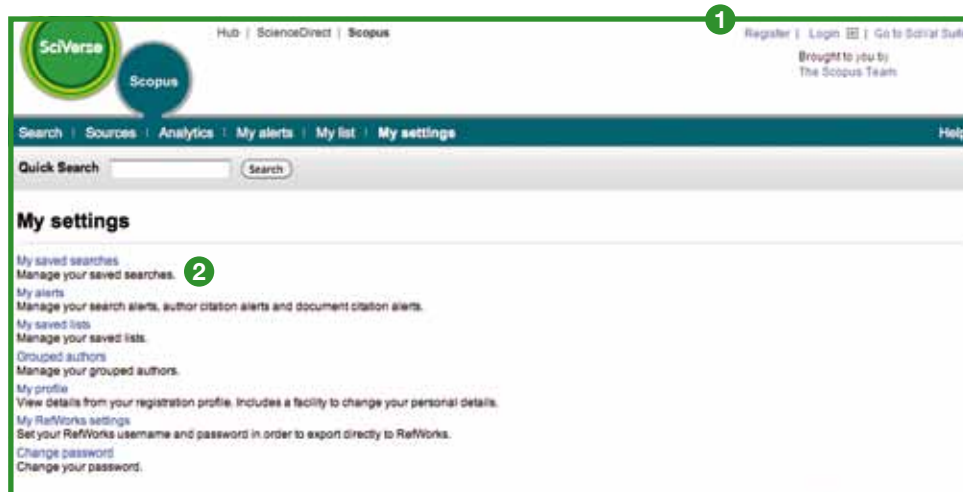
SciVerse

Scopus

Hub | ScienceDirect | Scopus

1

Register | Login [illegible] | Go to SciVal Suit

Brought to you by
The Scopus Team

Search | Sources | Analytics | My alerts | My list | My settings

Help

Quick Search

Search

My settings

My saved searches
Manage your saved searches.

2

My alerts
Manage your search alerts, author citation alerts and document citation alerts.

My saved lists
Manage your saved lists.

Grouped authors
Manage your grouped authors.

My profile
View details from your registration profile. Includes a facility to change your personal details.

My RefWorks settings
Set your RefWorks username and password in order to export directly to RefWorks.

Change password
Change your password.